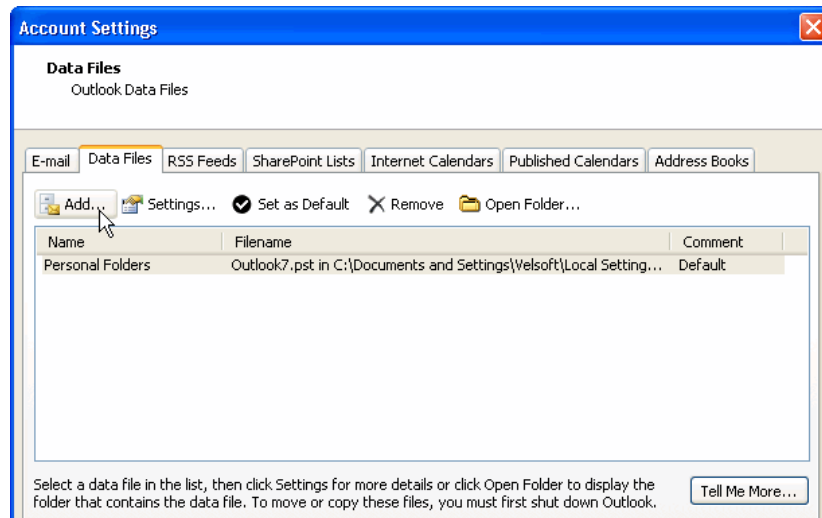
Account Settings

Data Files
Outlook Data Files

E-mail | Data Files | RSS Feeds | SharePoint Lists | Internet Calendars | Published Calendars | Address Books

Add... Settings... Set as Default Remove Open Folder...

| Name | Filename | Comment |
|---|---|---|
| Personal Folders | Outlook7.pst in C:\Documents and Settings\Velsoft\Local Setting... | Default |

Select a data file in the list, then click Settings for more details or click Open Folder to display the folder that contains the data file. To move or copy these files, you must first shut down Outlook.

Tell Me More...